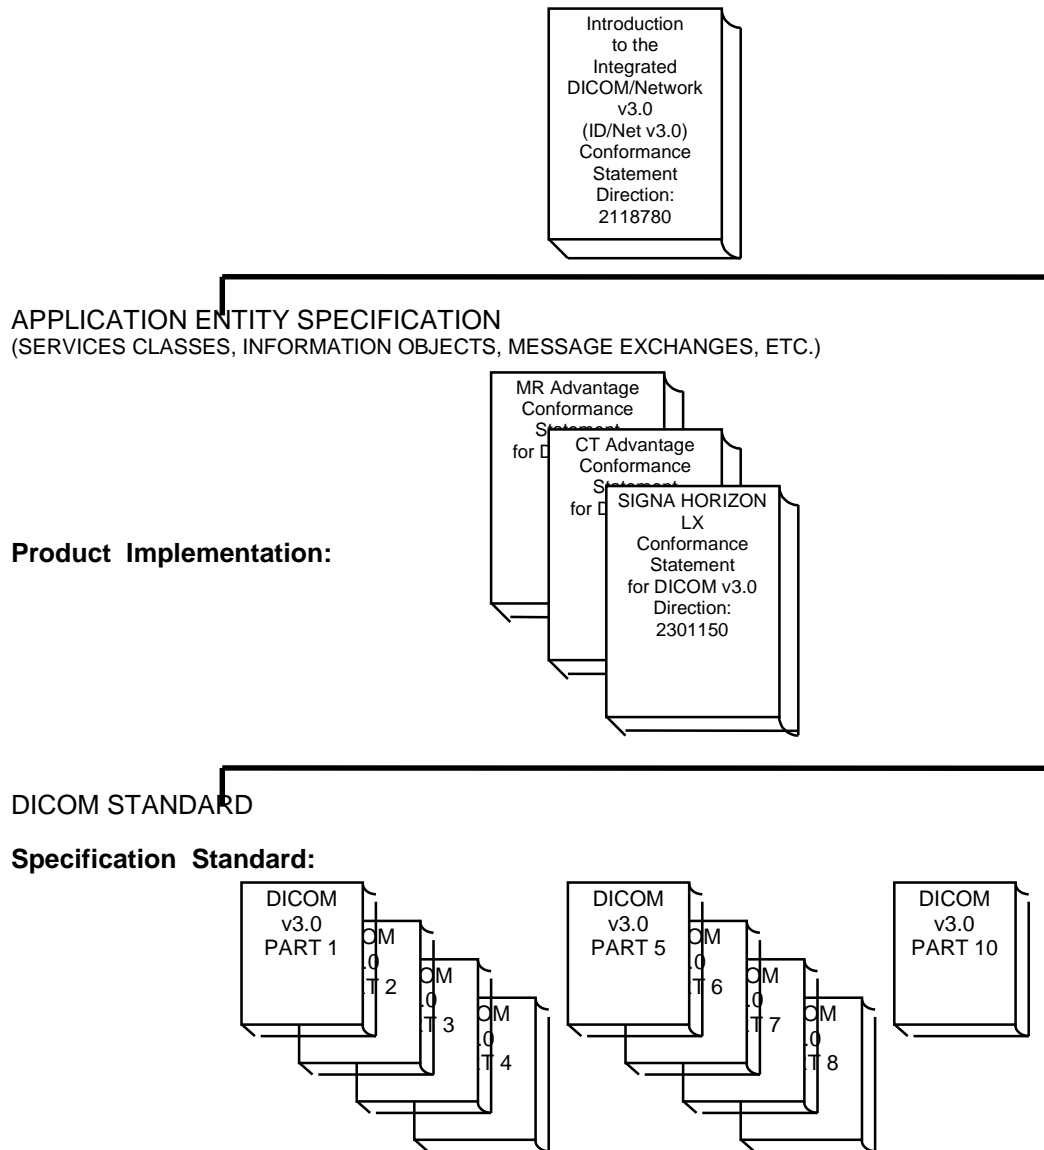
Introduction to the Integrated DICOM/Network v3.0 (ID/Net v3.0) Conformance Statement Direction: 2118780

APPLICATION ENTITY SPECIFICATION
(SERVICES CLASSES, INFORMATION OBJECTS, MESSAGE EXCHANGES, ETC.)

Product Implementation:

MR Advantage Conformance Statement for D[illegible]

CT Advantage Conformance Statement for D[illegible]

SIGNA HORIZON LX Conformance Statement for DICOM v3.0 Direction: 2301150

DICOM STANDARD

Specification Standard:

DICOM v3.0 PART 1

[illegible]OM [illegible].0 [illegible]T 2

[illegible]OM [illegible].0 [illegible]T 3

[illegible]OM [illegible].0 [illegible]T 4

DICOM v3.0 PART 5

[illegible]OM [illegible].0 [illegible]T 6

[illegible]OM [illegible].0 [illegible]T 7

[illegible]OM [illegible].0 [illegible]T 8

DICOM v3.0 PART 10